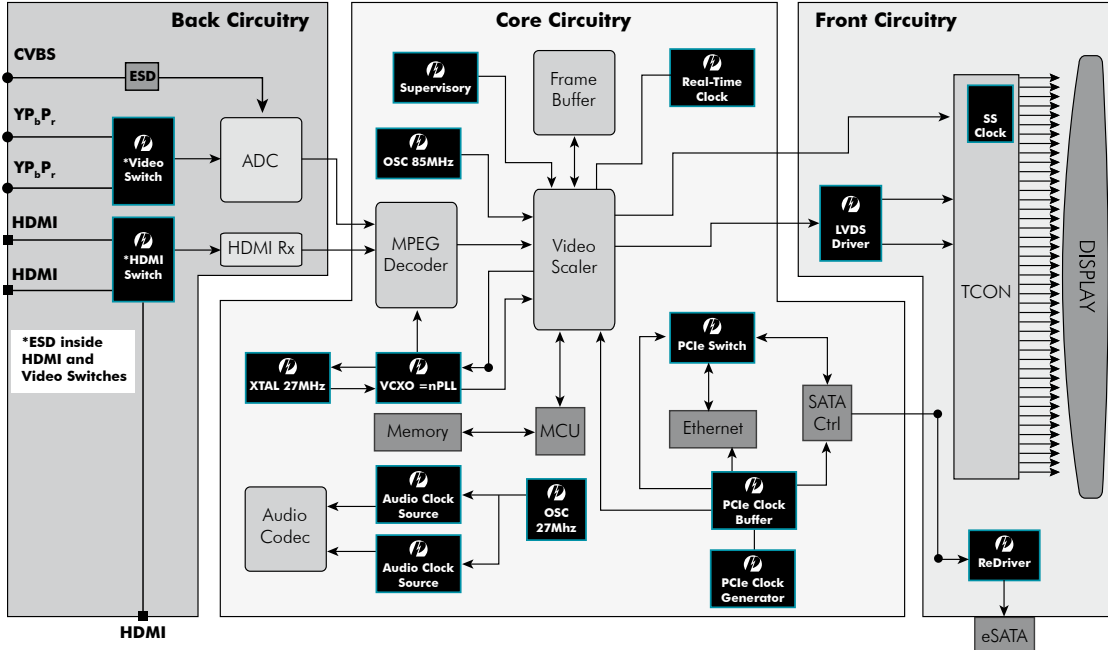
Back Circuitry

Core Circuitry

Front Circuitry

CVBS

ESD

$YP_bP_r$

$YP_bP_r$

*Video Switch

ADC

HDMI

HDMI

*HDMI Switch

HDMI Rx

*ESD inside HDMI and Video Switches

HDMI

Supervisory

Frame Buffer

Real-Time Clock

OSC 85MHz

MPEG Decoder

Video Scaler

SS Clock

LVDS Driver

TCON

DISPLAY

XTAL 27MHz

VCXO =nPLL

PCIe Switch

SATA Ctrl

Memory

MCU

Ethernet

Audio Codec

Audio Clock Source

Audio Clock Source

OSC 27Mhz

PCIe Clock Buffer

PCIe Clock Generator

ReDriver

eSATA